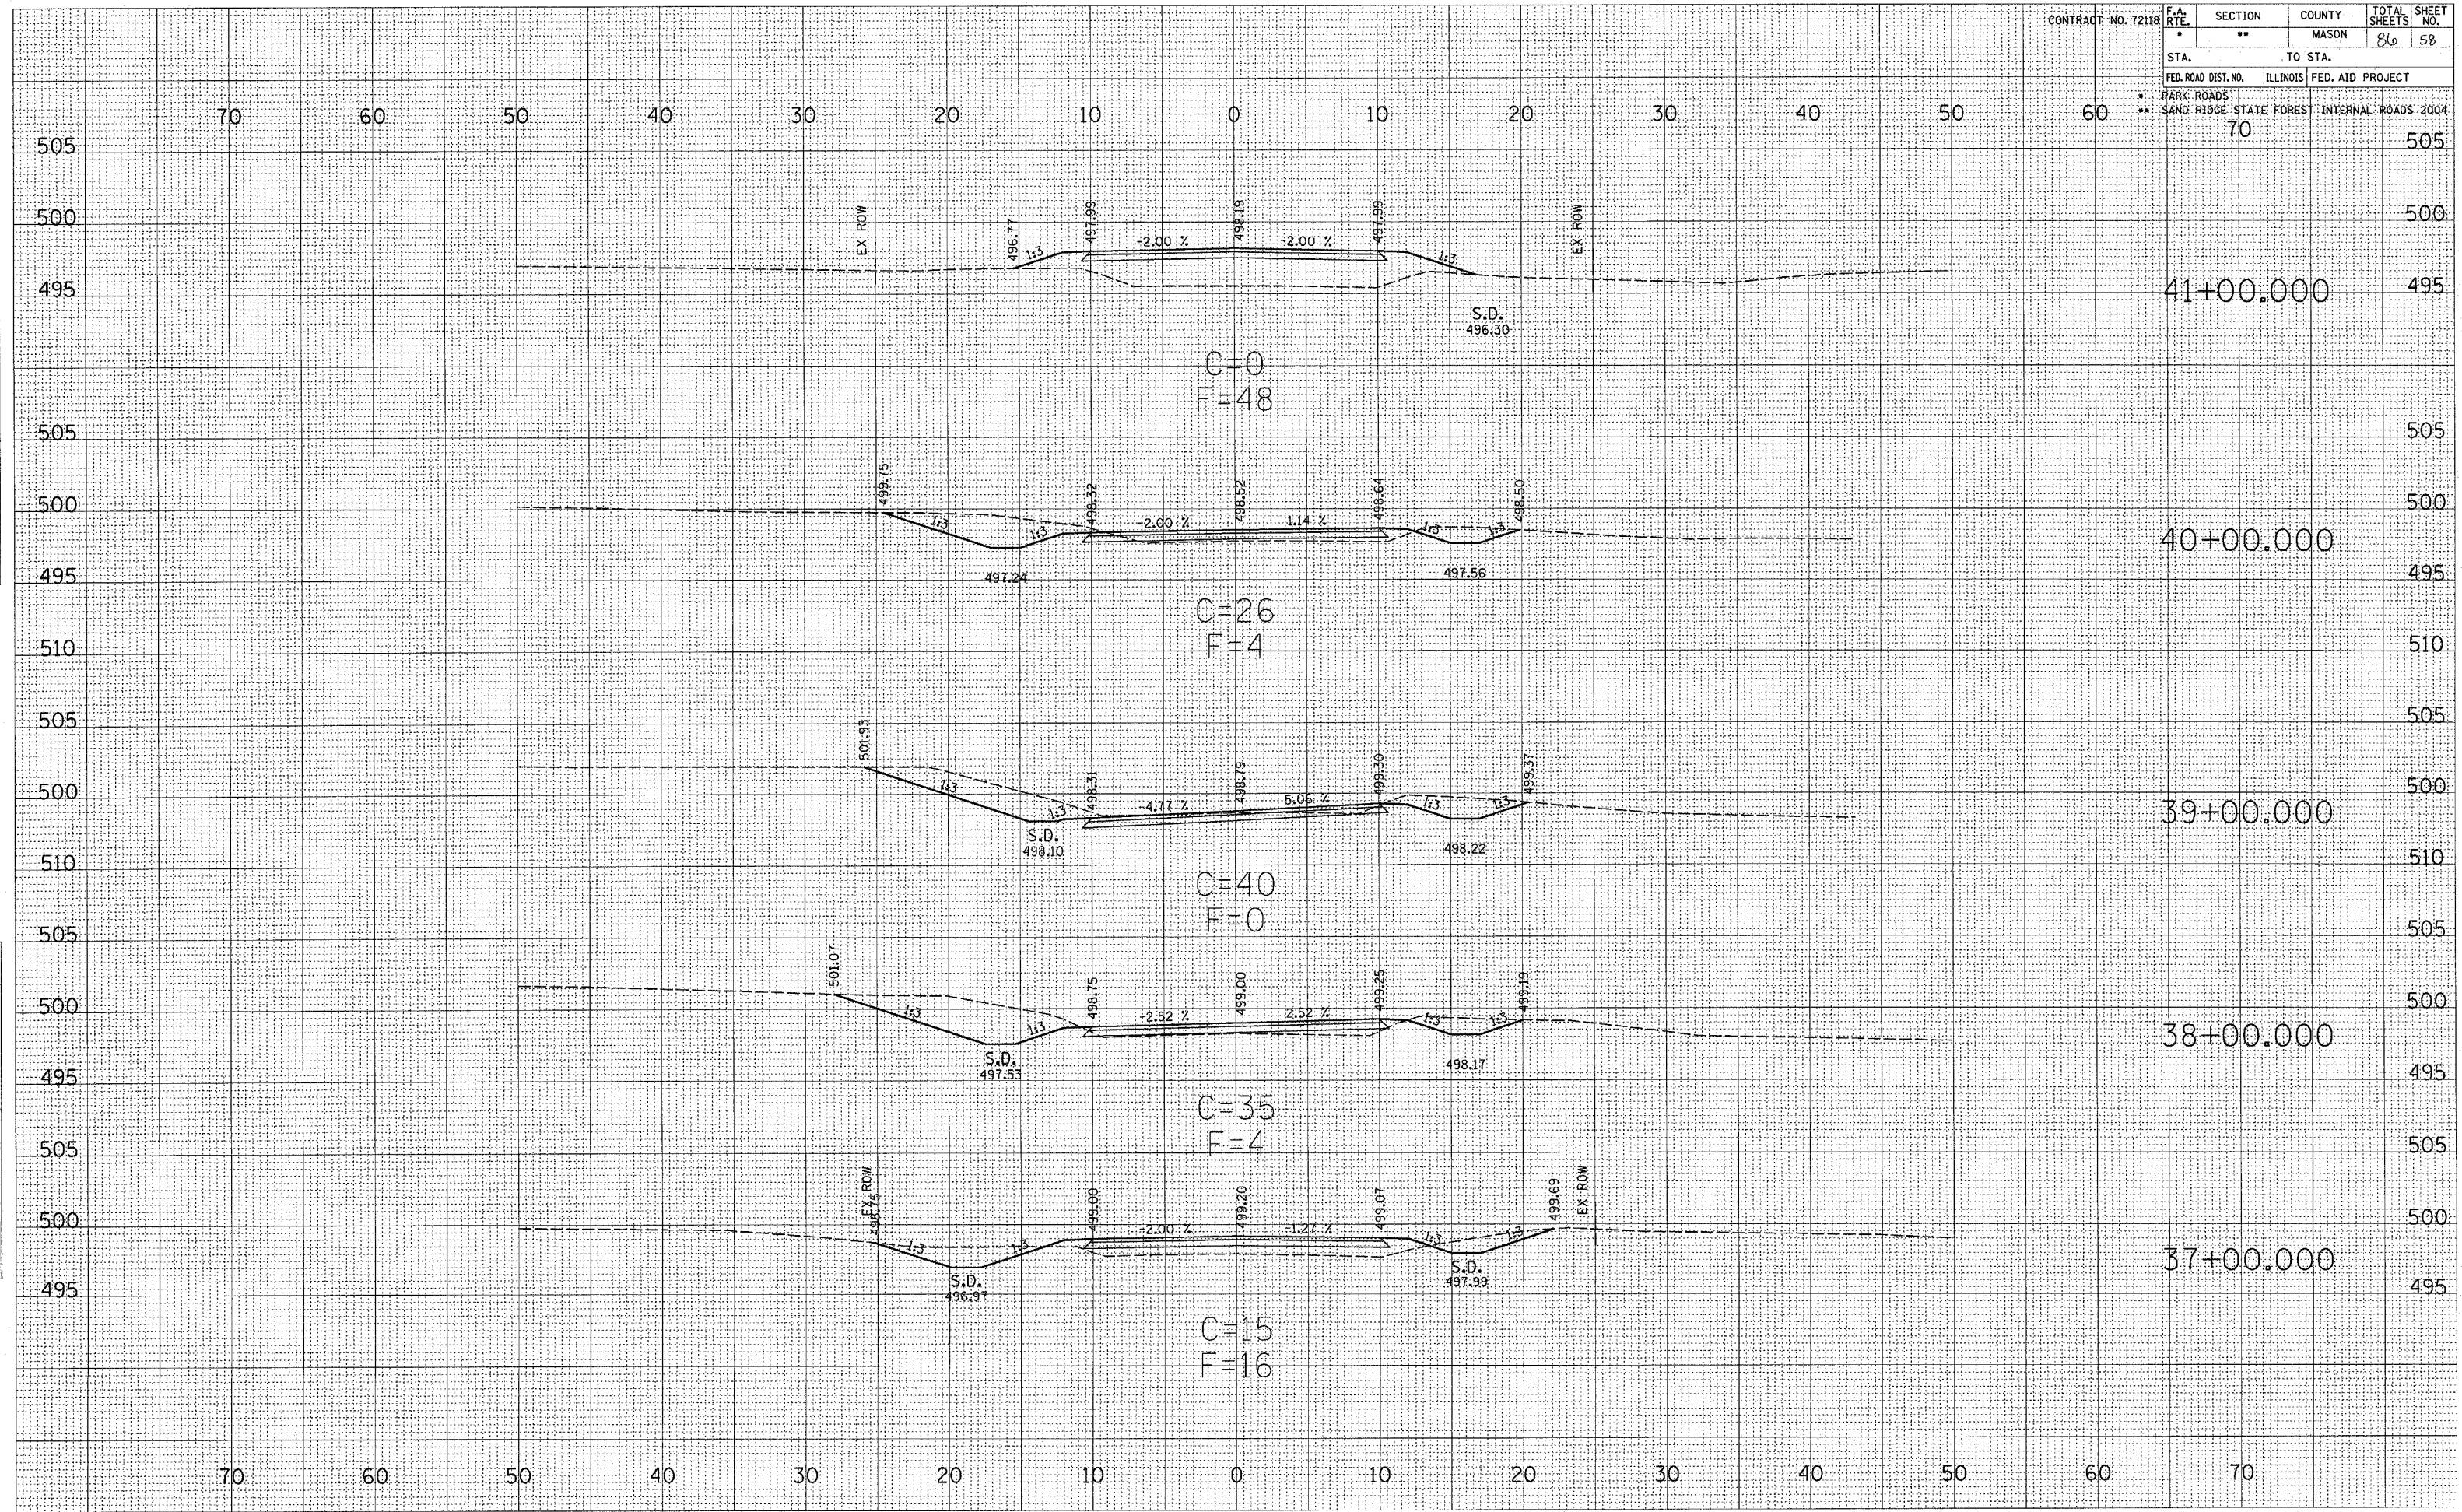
CONTRACT NO. 72118

| F.A. RTE. | SECTION | COUNTY | TOTAL SHEETS | SHEET NO. |
|---|---|---|---|---|
| * | ** | MASON | 86 | 58 |
| STA. | | TO STA. | | |
| FED. ROAD DIST. NO. | ILLINOIS | FED. AID PROJECT | | |

* PARK ROADS
** SAND RIDGE STATE FOREST INTERNAL ROADS 2004

70 60 50 40 30 20 10 0 10 20 30 40 50 60 70

505
500
495

EX ROW 496.77 497.99 498.19 497.99 EX ROW
1:3 -2.00 % -2.00 % 1:3
S.D. 496.30
41+00.000
C=0
F=48

505
500
495

499.75 498.32 498.52 498.64 498.50
1:3 1:3 -2.00 % 1.14 % 1:3 1:3
497.24 497.56
40+00.000
C=26
F=4

510
505
500

501.93 498.31 498.79 499.30 499.37
1:3 1:3 -4.77 % 5.06 % 1:3 1:3
S.D. 498.10 498.22
39+00.000
C=40
F=0

510
505
500
495

501.07 498.75 499.00 499.25 499.19
1:3 1:3 -2.52 % 2.52 % 1:3 1:3
S.D. 497.53 498.17
38+00.000
C=35
F=4

505
500
495

EX ROW 498.75 499.00 499.20 499.07 499.69 EX ROW
1:3 1:3 -2.00 % -1.27 % 1:3 1:3
S.D. 496.97 S.D. 497.99
37+00.000
C=15
F=16

70 60 50 40 30 20 10 0 10 20 30 40 50 60 70